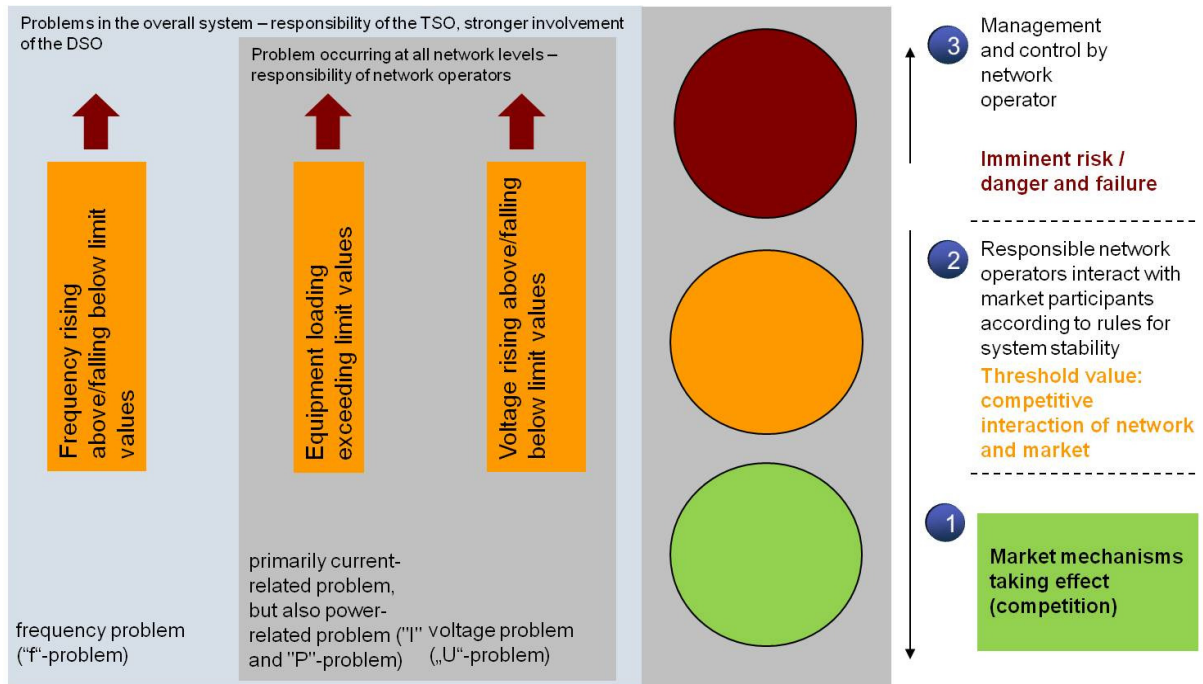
Problems in the overall system – responsibility of the TSO, stronger involvement of the DSO

Problem occurring at all network levels – responsibility of network operators

Frequency rising above/falling below limit values

Equipment loading exceeding limit values

Voltage rising above/falling below limit values

primarily current-related problem, but also power-related problem ("I" and "P"-problem)

frequency problem ("f"-problem)

voltage problem („U"-problem)

3 Management and control by network operator

Imminent risk / danger and failure

2 Responsible network operators interact with market participants according to rules for system stability

Threshold value: competitive interaction of network and market

1 Market mechanisms taking effect (competition)